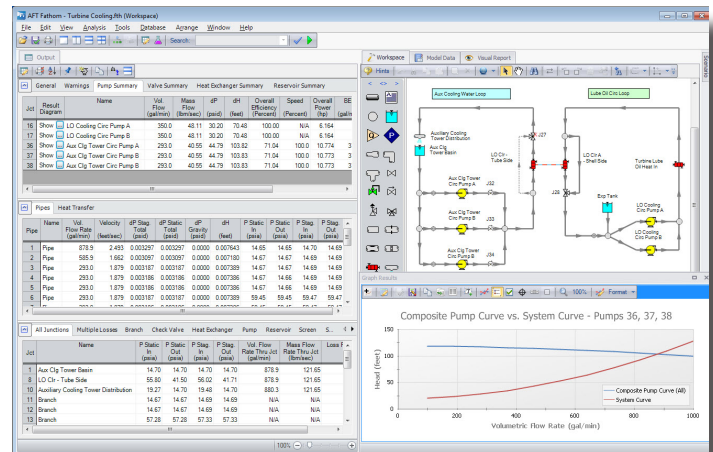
AFT Fathom - Turbine Cooling.fth (Workspace)

File Edit View Analysis Tools Database Arrange Window Help

Search:

Output

General Warnings Pump Summary Valve Summary Heat Exchanger Summary Reservoir Summary

| Jct | Result Diagram | Name | Vol. Flow (gal/min) | Mass Flow (lbm/sec) | dP (psid) | dH (feet) | Overall Efficiency (Percent) | Speed (Percent) | Overall Power (hp) | BE |
|---|---|---|---|---|---|---|---|---|---|---|
| 16 | Show | LO Cooling Circ Pump A | 350.0 | 48.11 | 30.20 | 70.48 | 100.00 | N/A | 6.164 | |
| 30 | Show | LO Cooling Circ Pump B | 350.0 | 48.11 | 30.20 | 70.48 | 100.00 | N/A | 6.164 | |
| 36 | Show | Aux Clg Tower Circ Pump A | 293.0 | 40.55 | 44.79 | 103.82 | 71.04 | 100.0 | 10.773 | 3 |
| 37 | Show | Aux Clg Tower Circ Pump B | 293.0 | 40.55 | 44.79 | 103.83 | 71.04 | 100.0 | 10.773 | 3 |
| 38 | Show | Aux Clg Tower Circ Pump B | 293.0 | 40.55 | 44.79 | 103.82 | 71.04 | 100.0 | 10.773 | 3 |

Pipes Heat Transfer

| Pipe | Name | Vol. Flow Rate (gal/min) | Velocity (feet/sec) | dP Stag Total (psid) | dP Static Total (psid) | dP Gravity (psid) | dH (feet) | P Static In (psia) | P Static Out (psia) | P Stag. In (psia) | P Stag. Out (psia) |
|---|---|---|---|---|---|---|---|---|---|---|---|
| 1 | Pipe | 878.9 | 2.493 | 0.003297 | 0.003297 | 0.00000 | 0.007643 | 14.65 | 14.65 | 14.70 | 14.69 |
| 2 | Pipe | 585.9 | 1.662 | 0.003097 | 0.003097 | 0.00000 | 0.007180 | 14.67 | 14.67 | 14.69 | 14.69 |
| 3 | Pipe | 293.0 | 1.879 | 0.003187 | 0.003187 | 0.00000 | 0.007389 | 14.67 | 14.67 | 14.69 | 14.69 |
| 4 | Pipe | 293.0 | 1.879 | 0.003187 | 0.003187 | 0.00000 | 0.007389 | 14.67 | 14.67 | 14.69 | 14.69 |
| 5 | Pipe | 293.0 | 1.879 | 0.003186 | 0.003186 | 0.00000 | 0.007386 | 14.66 | 14.66 | 14.69 | 14.69 |
| 6 | Pipe | 293.0 | 1.879 | 0.003187 | 0.003187 | 0.00000 | 0.007389 | 59.45 | 59.45 | 59.47 | 59.47 |

All Junctions Multiple Losses Branch Check Valve Heat Exchanger Pump Reservoir Screen S

| Jct | Name | P Static In (psia) | P Static Out (psia) | P Stag. In (psia) | P Stag. Out (psia) | Vol. Flow Rate Thru Jct (gal/min) | Mass Flow Rate Thru Jct (lbm/sec) | Loss F |
|---|---|---|---|---|---|---|---|---|
| 1 | Aux Clg Tower Basin | 14.70 | 14.70 | 14.70 | 14.70 | 878.9 | 121.65 | |
| 8 | LO Clr - Tube Side | 55.80 | 41.50 | 56.02 | 41.71 | 878.9 | 121.65 | |
| 10 | Auxiliary Cooling Tower Distribution | 19.27 | 14.70 | 19.48 | 14.70 | 880.3 | 121.65 | |
| 11 | Branch | 14.67 | 14.67 | 14.69 | 14.69 | N/A | N/A | |
| 12 | Branch | 14.67 | 14.67 | 14.69 | 14.69 | N/A | N/A | |
| 13 | Branch | 57.28 | 57.28 | 57.33 | 57.33 | N/A | N/A | |

100%

Workspace Model Data Visual Report

Hints

Aux Cooling Water Loop
Lube Oil Circ Loop
Auxiliary Cooling Tower Distribution
Aux Clg Tower Basin
J27
LO Clr - Tube Side
LO Clr A - Shell Side
Turbine Lube Oil Heat In
J28
Exp Tank
Aux Clg Tower Circ Pump A
J32
Aux Clg Tower Circ Pump B
J33
Aux Clg Tower Circ Pump B
J34
LO Cooling Circ Pump A
LO Cooling Circ Pump B

Graph Results

100% Format

Composite Pump Curve vs. System Curve - Pumps 36, 37, 38

Head (feet)
150
100
50
0
0 200 400 600 800 1000
Volumetric Flow Rate (gal/min)

Composite Pump Curve (All)
System Curve